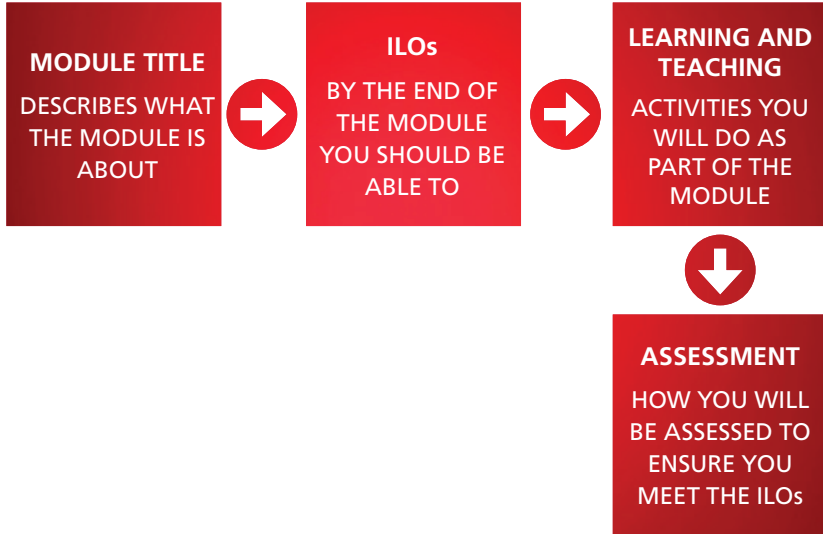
MODULE TITLE

DESCRIBES WHAT THE MODULE IS ABOUT

ILOs

BY THE END OF THE MODULE YOU SHOULD BE ABLE TO

LEARNING AND TEACHING

ACTIVITIES YOU WILL DO AS PART OF THE MODULE

ASSESSMENT

HOW YOU WILL BE ASSESSED TO ENSURE YOU MEET THE ILOs